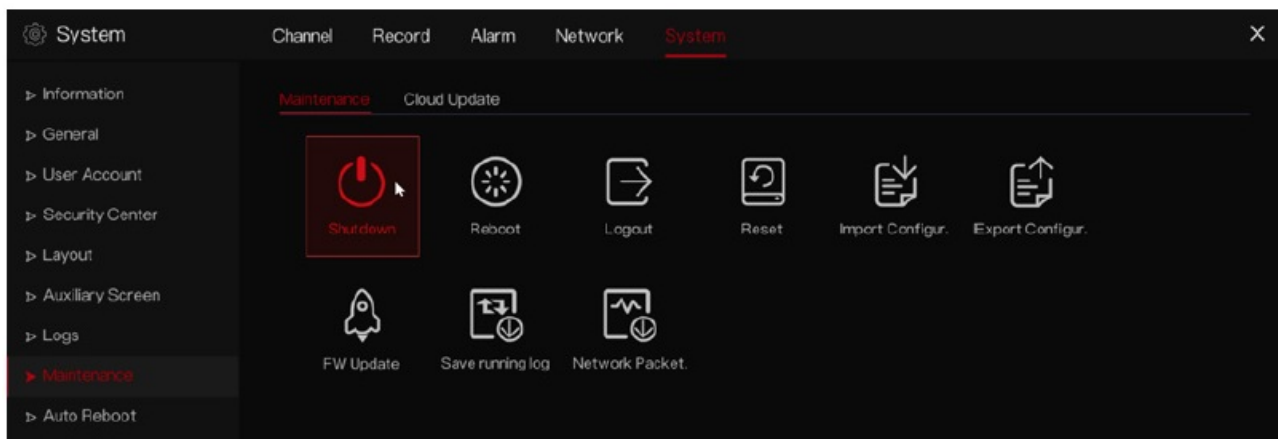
System

Channel Record Alarm Network System

×

Information
General
User Account
Security Center
Layout
Auxiliary Screen
Logs
Maintenance
Auto Reboot

Maintenance Cloud Update

Shutdown
Reboot
Logout
Reset
Import Configur.
Export Configur.
FW Update
Save running log
Network Packet.